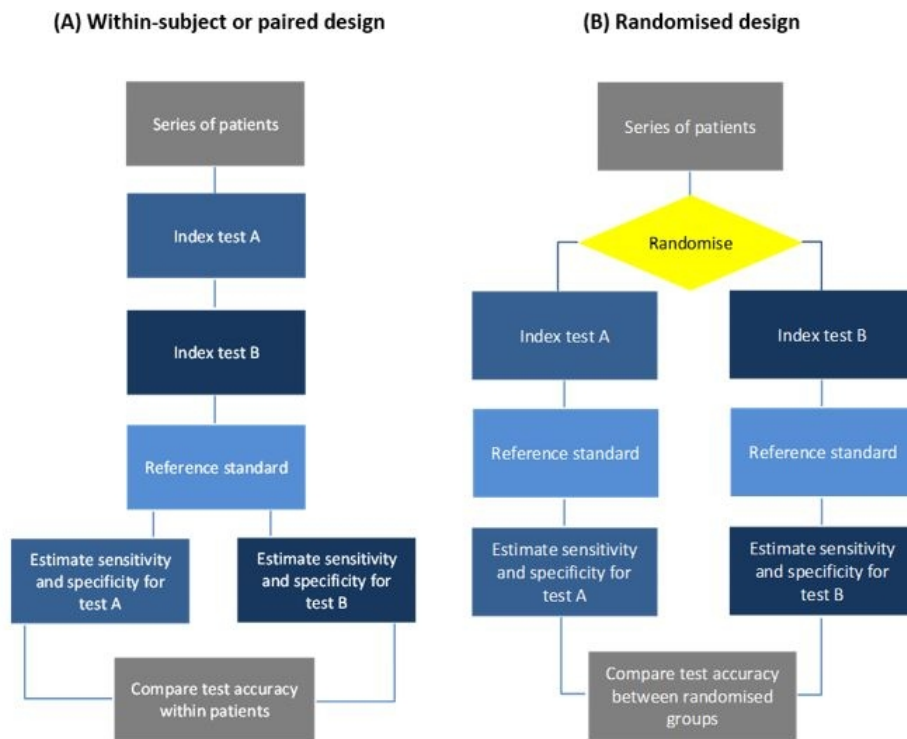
(A) Within-subject or paired design

Series of patients

Index test A

Index test B

Reference standard

Estimate sensitivity and specificity for test A

Estimate sensitivity and specificity for test B

Compare test accuracy within patients

(B) Randomised design

Series of patients

Randomise

Index test A

Index test B

Reference standard

Reference standard

Estimate sensitivity and specificity for test A

Estimate sensitivity and specificity for test B

Compare test accuracy between randomised groups